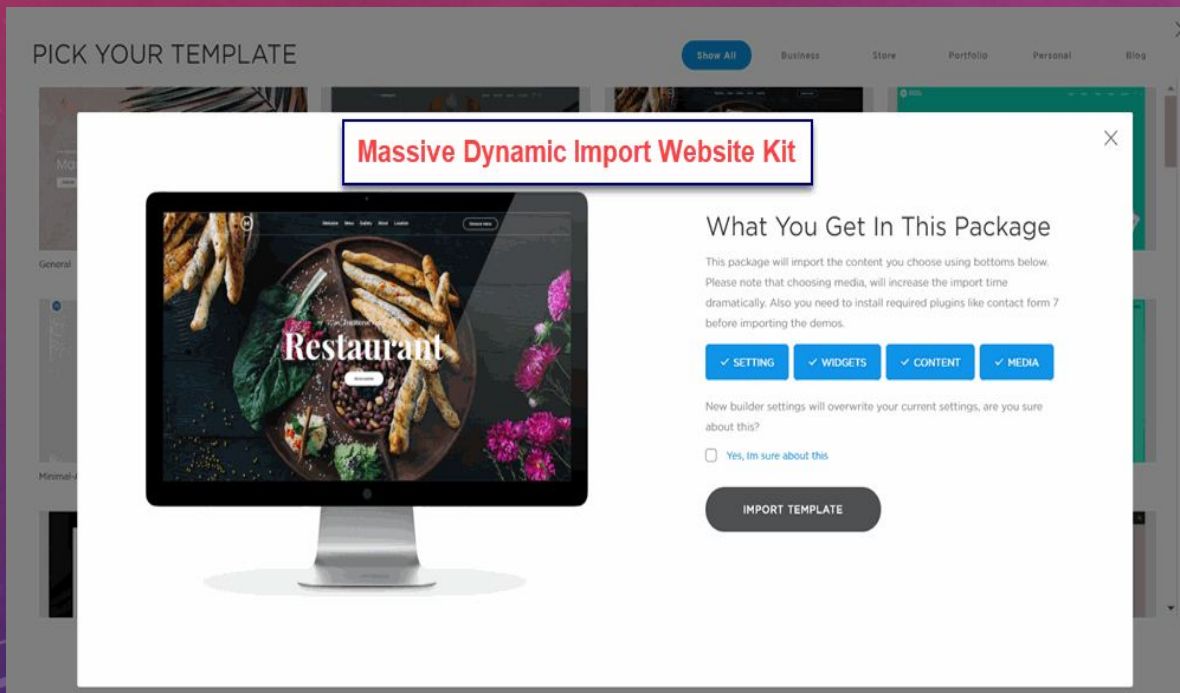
PICK YOUR TEMPLATE

Show All Business Store Portfolio Personal Blog

General

Minimal-

Massive Dynamic Import Website Kit

Restaurant

What You Get In This Package

This package will import the content you choose using bottoms below. Please note that choosing media, will increase the import time dramatically. Also you need to install required plugins like contact form 7 before importing the demos.

✓ SETTING ✓ WIDGETS ✓ CONTENT ✓ MEDIA

New builder settings will overwrite your current settings, are you sure about this?

Yes, Im sure about this

IMPORT TEMPLATE